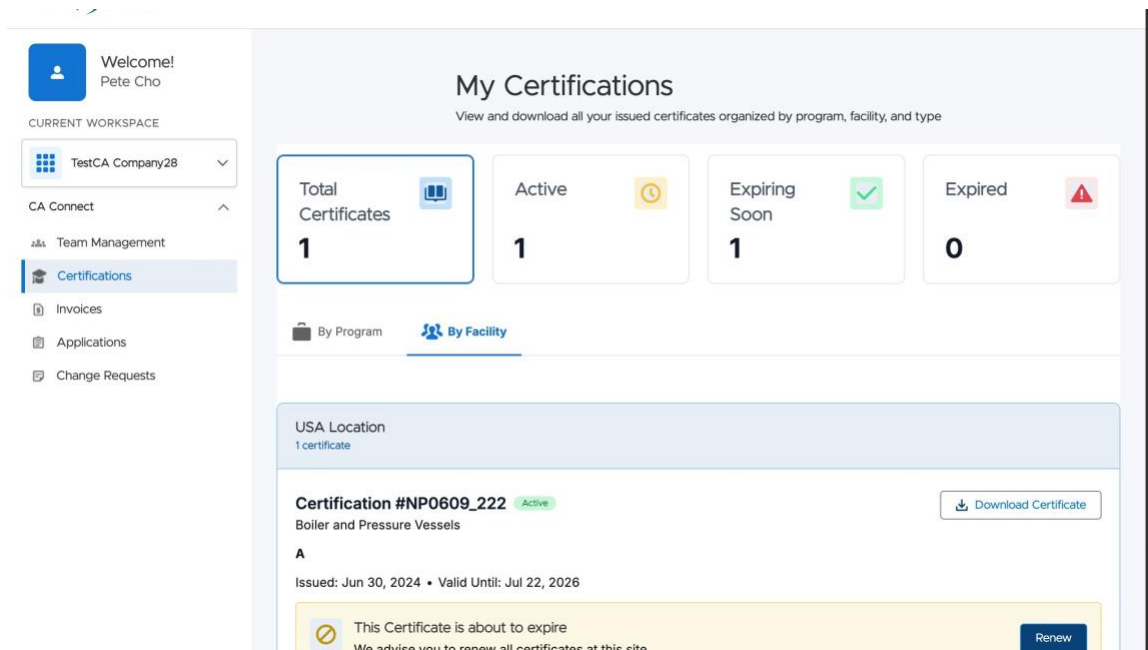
Welcome!
Pete Cho

CURRENT WORKSPACE

TestCA Company28

CA Connect

Team Management

Certifications

Invoices

Applications

Change Requests

My Certifications

View and download all your issued certificates organized by program, facility, and type

Total Certificates
1

Active
1

Expiring Soon
1

Expired
0

By Program

By Facility

USA Location
1 certificate

Certification #NP0609_222 Active

Boiler and Pressure Vessels

A

Issued: Jun 30, 2024 • Valid Until: Jul 22, 2026

Download Certificate

This Certificate is about to expire

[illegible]

Renew